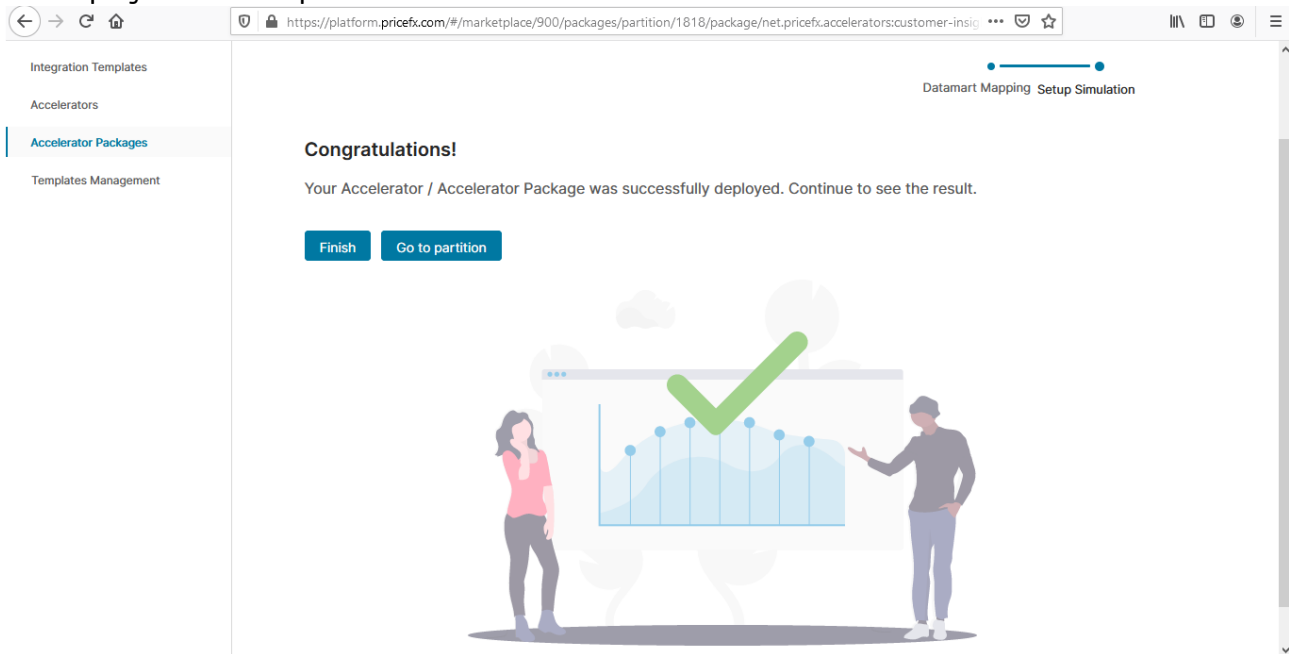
https://platform.pricefx.com/#/marketplace/900/packages/partition/1818/package/net.pricefx.accelerators:customer-insig

Integration Templates

Accelerators

Accelerator Packages

Templates Management

Datamart Mapping Setup Simulation

Congratulations!

Your Accelerator / Accelerator Package was successfully deployed. Continue to see the result.

Finish Go to partition